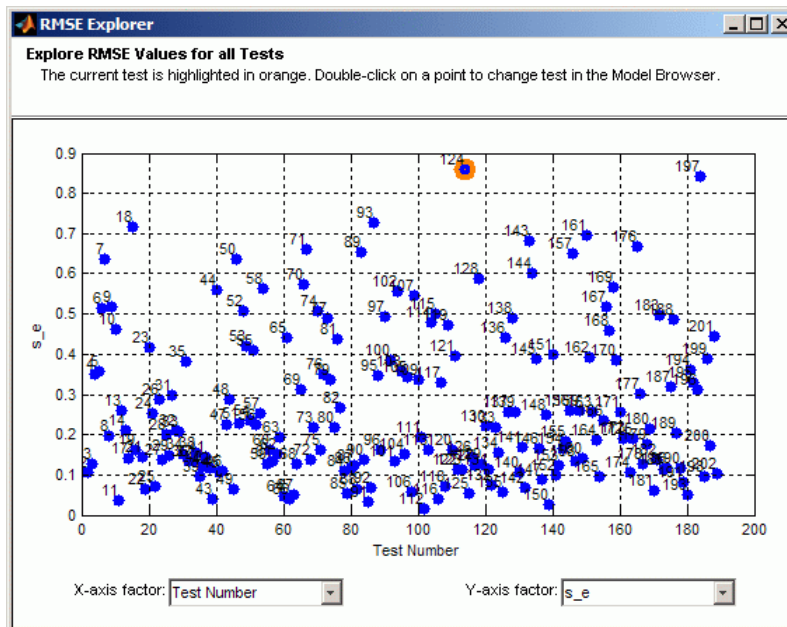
RMSE Explorer

Explore RMSE Values for all Tests

The current test is highlighted in orange. Double-click on a point to change test in the Model Browser.

0.9
0.8
0.7
0.6
0.5
0.4
0.3
0.2
0.1
0

s_e

0 20 40 60 80 100 120 140 160 180 200

Test Number

124 197 18 93 143 161 176 7 50 71 89 157 144 128 58 102 107 169 44 70 74 69 52 115 138 167 180 188 97 10 65 136 168 201 23 58 100 121 151 162 170 35 145 199 4 76 95 117 194 48 177 187 81 26 24 82 148 57 47 13 63 73 80 130 189 14 111 8 207 96 104 120 140 174 181 190 3 22 11 43 49 64 67 85 92 106 118 125 150 192 202

X-axis factor: Test Number

Y-axis factor: s_e